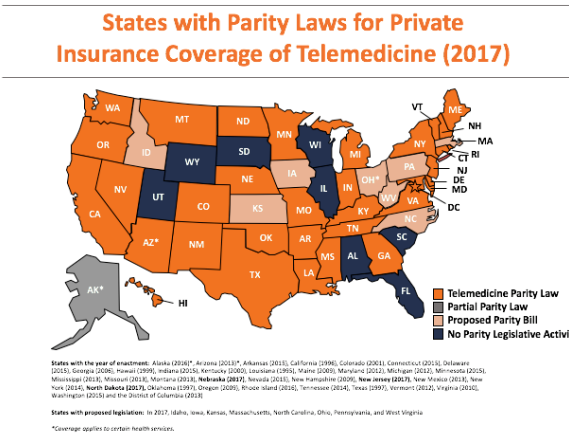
States with Parity Laws for Private Insurance Coverage of Telemedicine (2017)

WA
OR
CA
NV
ID
MT
WY
UT
AZ*
CO
NM
ND
SD
NE
KS
OK
TX
MN
IA
MO
AR
LA
WI
IL
MI
IN
OH*
KY
TN
MS
AL
GA
FL
SC
NC
VA
WV
PA
NY
VT
ME
NH
MA
RI
CT
NJ
DE
MD
DC
AK*
HI

Telemedicine Parity Law
Partial Parity Law
Proposed Parity Bill
No Parity Legislative Activi

States with the year of enactment: Alaska (2016)*, Arizona (2013)*, Arkansas (2015), California (1996), Colorado (2001), Connecticut (2015), Delaware (2015), Georgia (2006), Hawaii (1999), Indiana (2015), Kentucky (2000), Louisiana (1995), Maine (2009), Maryland (2012), Michigan (2012), Minnesota (2015), Mississippi (2013), Missouri (2013), Montana (2013), Nebraska (2017), Nevada (2015), New Hampshire (2009), New Jersey (2017), New Mexico (2013), New York (2014), North Dakota (2017), Oklahoma (1997), Oregon (2009), Rhode Island (2016), Tennessee (2014), Texas (1997), Vermont (2012), Virginia (2010), Washington (2015) and the District of Columbia (2013)

States with proposed legislation: In 2017, Idaho, Iowa, Kansas, Massachusetts, North Carolina, Ohio, Pennsylvania, and West Virginia

*Coverage applies to certain health services.